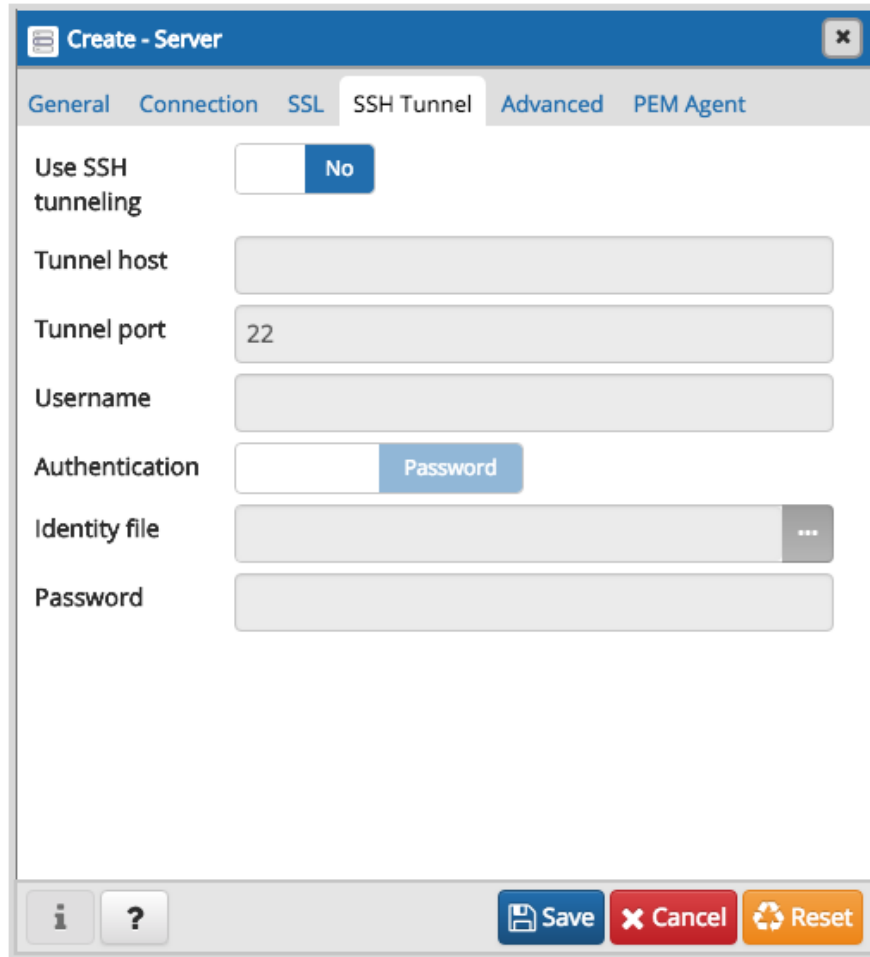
Create - Server

General Connection SSL SSH Tunnel Advanced PEM Agent

Use SSH tunneling No

Tunnel host

Tunnel port 22

Username

Authentication Password

Identity file ...

Password

i ? Save Cancel Reset